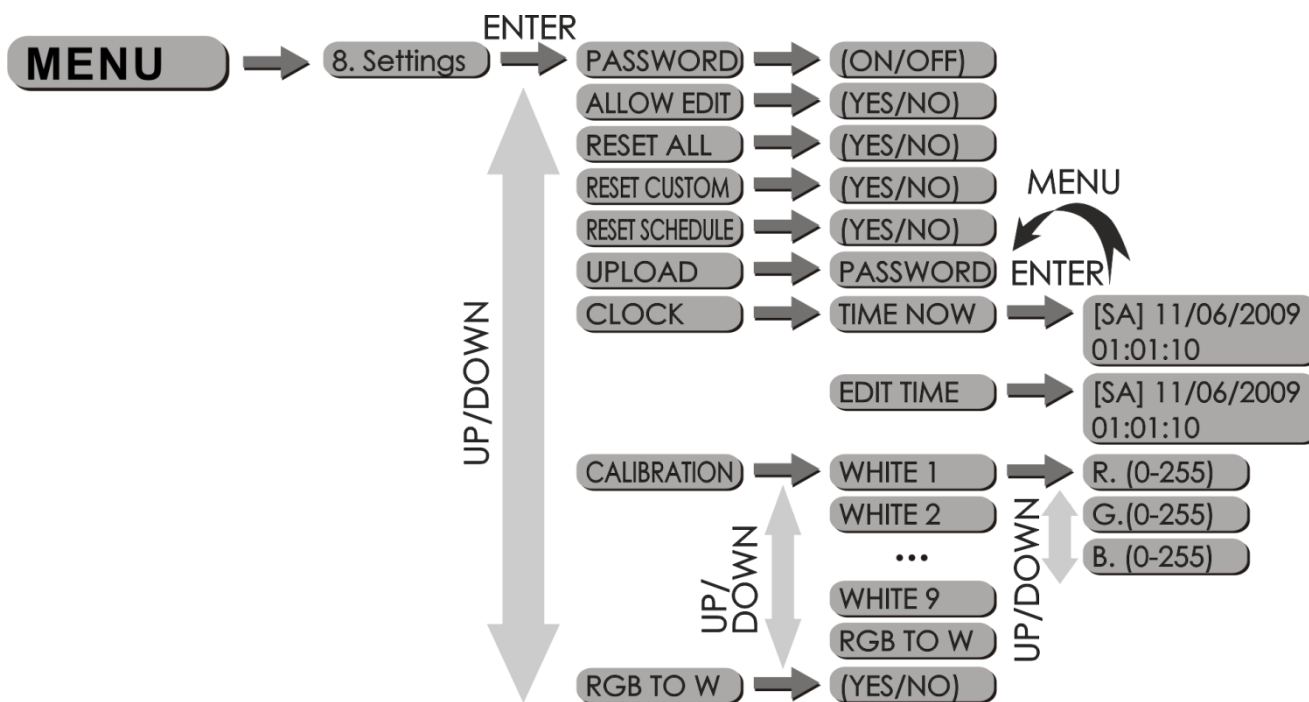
MENU

8. Settings

ENTER

PASSWORD
(ON/OFF)

ALLOW EDIT
(YES/NO)

RESET ALL
(YES/NO)

RESET CUSTOM
(YES/NO)

RESET SCHEDULE
(YES/NO)

MENU

UPLOAD
PASSWORD

ENTER

CLOCK
TIME NOW
[SA] 11/06/2009 01:01:10

EDIT TIME
[SA] 11/06/2009 01:01:10

UP/DOWN

CALIBRATION
WHITE 1
R. (0-255)

WHITE 2
G.(0-255)

...
B. (0-255)

UP/DOWN

WHITE 9

RGB TO W

UP/DOWN

RGB TO W
(YES/NO)